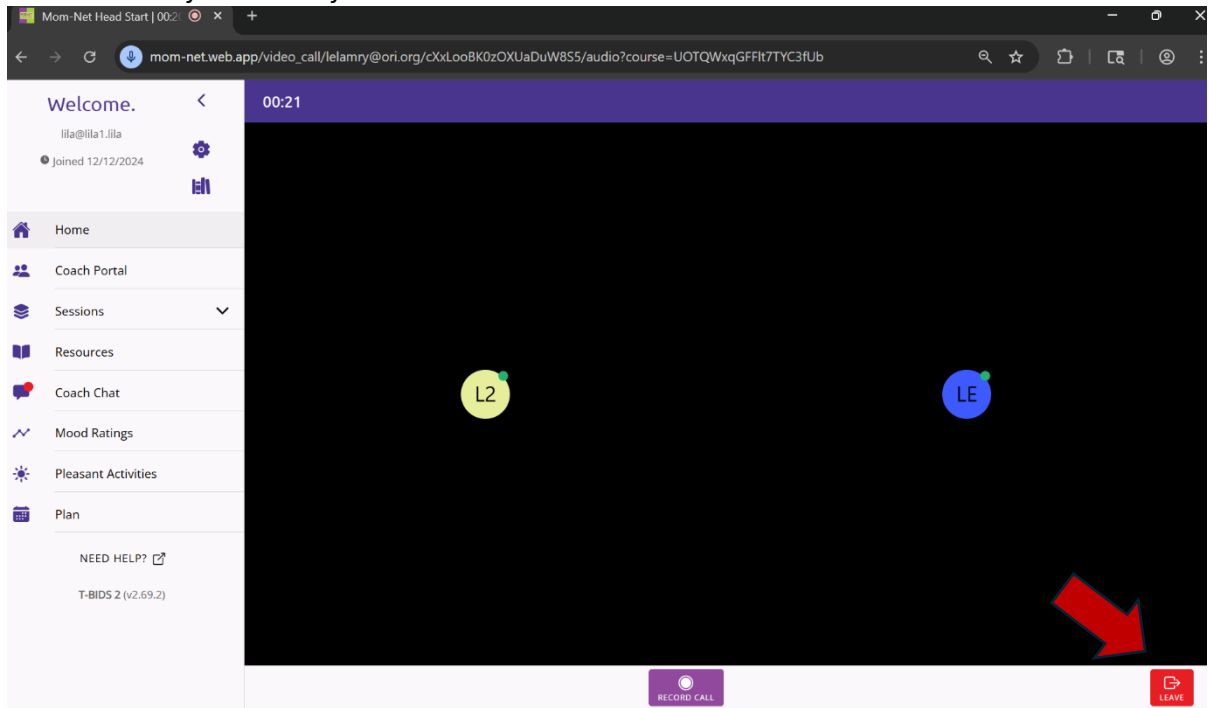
Mom-Net Head Start | 00:2

mom-net.web.app/video_call/lelamry@ori.org/cXxLooBK0zOXUaDuW8S5/audio?course=UOTQWxqGFFlt7TYC3fUb

Welcome.

lila@lila1.lila

Joined 12/12/2024

Home

Coach Portal

Sessions

Resources

Coach Chat

Mood Ratings

Pleasant Activities

Plan

NEED HELP?

T-BIDS 2 (v2.69.2)

00:21

L2

LE

RECORD CALL

LEAVE